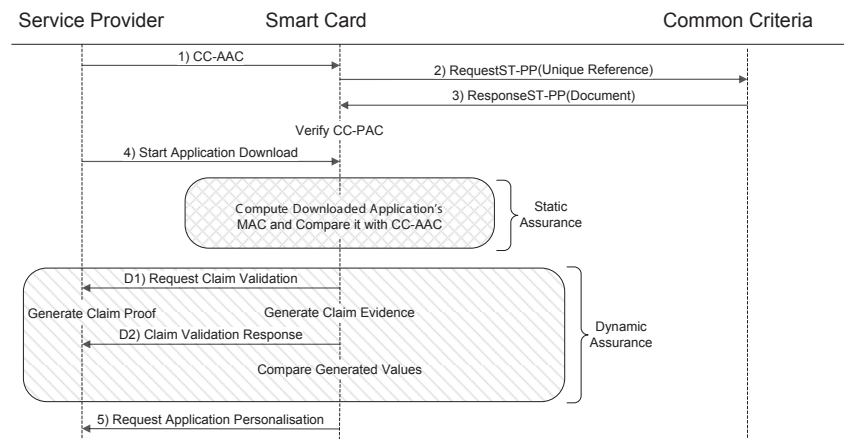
Service Provider
Smart Card
Common Criteria

1) CC-AAC
2) RequestST-PP(Unique Reference)
3) ResponseST-PP(Document)
Verify CC-PAC
4) Start Application Download

Compute Downloaded Application's MAC and Compare it with CC-AAC

Static Assurance

D1) Request Claim Validation
Generate Claim Proof
Generate Claim Evidence
D2) Claim Validation Response
Compare Generated Values

Dynamic Assurance

5) Request Application Personalisation